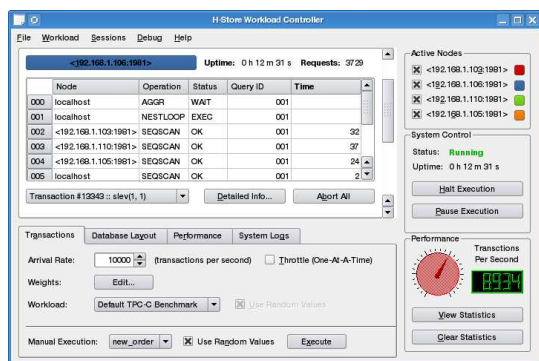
H-Store Workload Controller

File Workload Sessions Debug Help

<192.168.1.106:1981> Uptime: 0 h 12 m 31 s Requests: 3729

| | Node | Operation | Status | Query ID | Time |
|---|---|---|---|---|---|
| 000 | localhost | AGGR | WAIT | 001 | |
| 001 | localhost | NESTLOOP | EXEC | 001 | |
| 002 | <192.168.1.103:1981> | SEQSCAN | OK | 001 | 32 |
| 003 | <192.168.1.110:1981> | SEQSCAN | OK | 001 | 37 |
| 004 | <192.168.1.105:1981> | SEQSCAN | OK | 001 | 24 |
| 005 | localhost | SEQSCAN | OK | 001 | 2 |

Transaction #13343 :: slev(1, 1) Detailed Info... Abort All

Transactions Database Layout Performance System Logs

Arrival Rate: 10000 (transactions per second) Throttle (One-At-A-Time)

Weights: Edit...

Workload: Default TPC-C Benchmark Use Random Values

Manual Execution: new_order Use Random Values Execute

Active Nodes
<192.168.1.103:1981>
<192.168.1.106:1981>
<192.168.1.110:1981>
<192.168.1.105:1981>

System Control
Status: Running
Uptime: 0 h 12 m 31 s
Halt Execution
Pause Execution

Performance
Transactions Per Second
8934
View Statistics
Clear Statistics